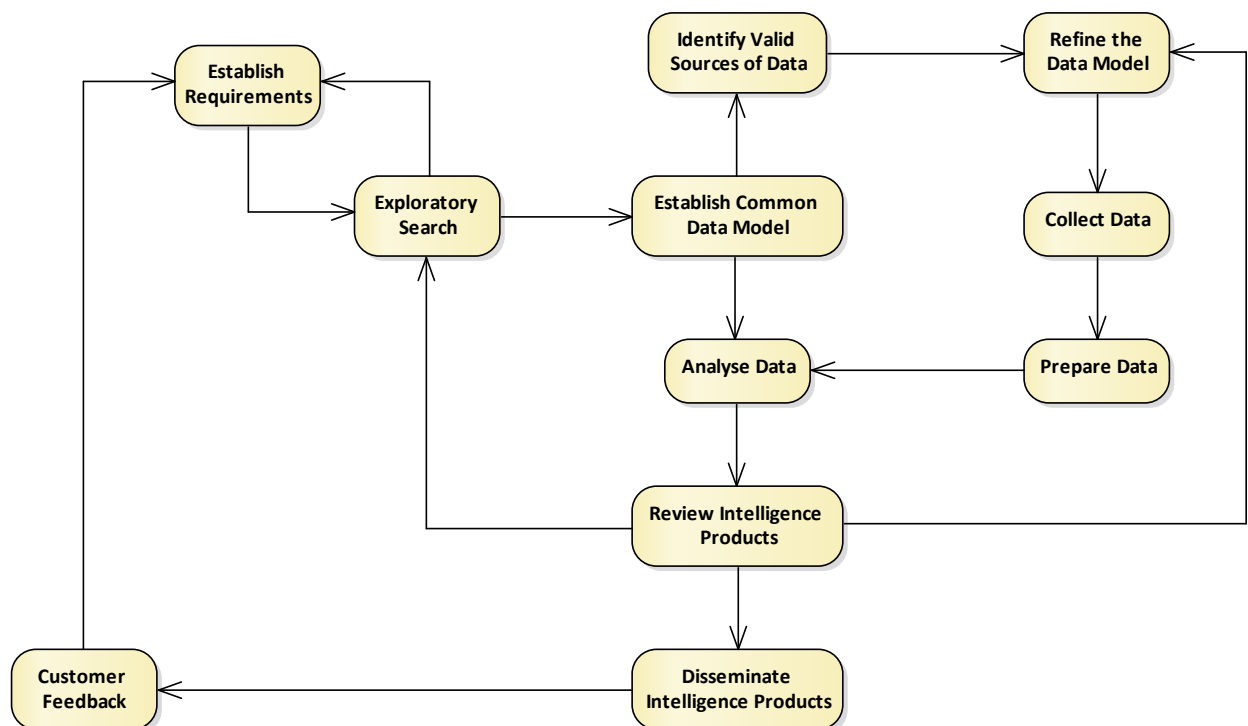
Identify Valid Sources of Data

Refine the Data Model

Establish Requirements

Exploratory Search

Establish Common Data Model

Collect Data

Analyse Data

Prepare Data

Review Intelligence Products

Customer Feedback

Disseminate Intelligence Products